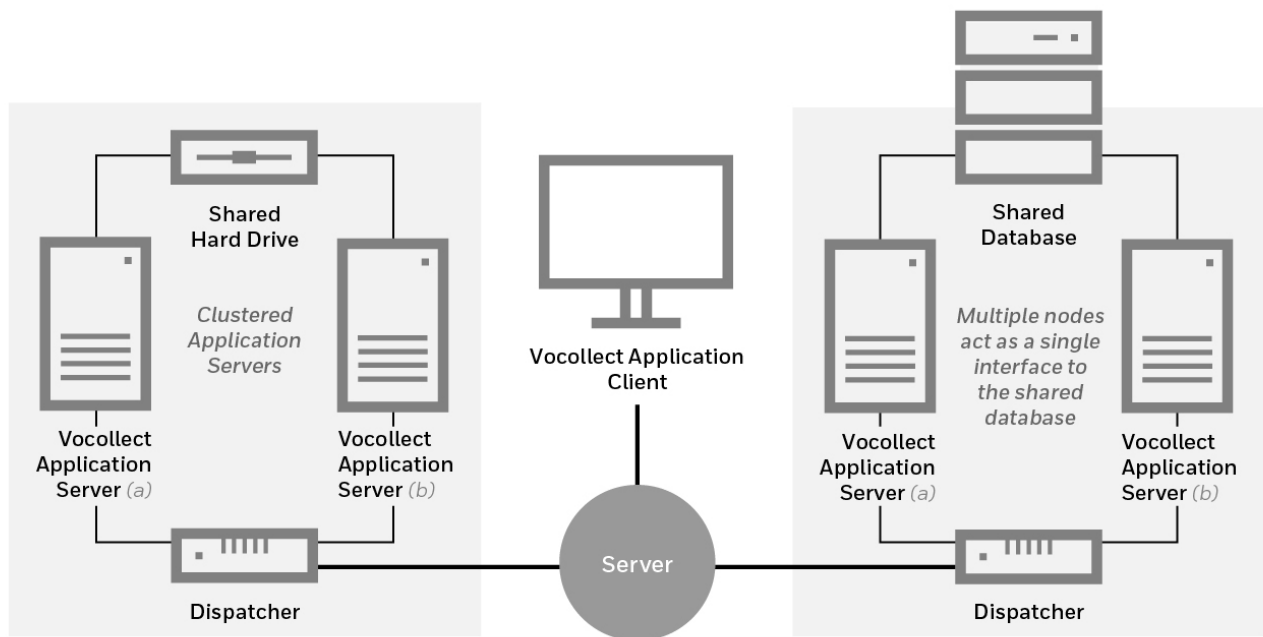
Shared Hard Drive

Clustered Application Servers

Vocollect Application Server (a)

Vocollect Application Server (b)

Dispatcher

Vocollect Application Client

Server

Shared Database

Multiple nodes act as a single interface to the shared database

Vocollect Application Server (a)

Vocollect Application Server (b)

Dispatcher